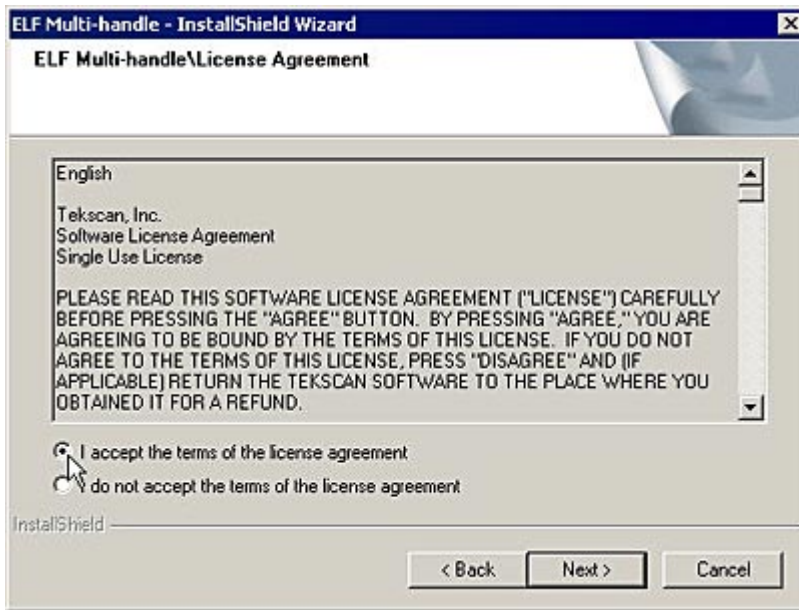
ELF Multi-handle - InstallShield Wizard

ELF Multi-handle\License Agreement

English

Tekscan, Inc.
Software License Agreement
Single Use License

PLEASE READ THIS SOFTWARE LICENSE AGREEMENT ("LICENSE") CAREFULLY BEFORE PRESSING THE "AGREE" BUTTON. BY PRESSING "AGREE," YOU ARE AGREEING TO BE BOUND BY THE TERMS OF THIS LICENSE. IF YOU DO NOT AGREE TO THE TERMS OF THIS LICENSE, PRESS "DISAGREE" AND (IF APPLICABLE) RETURN THE TEKSCAN SOFTWARE TO THE PLACE WHERE YOU OBTAINED IT FOR A REFUND.

I accept the terms of the license agreement

I do not accept the terms of the license agreement

InstallShield

< Back

Next >

Cancel